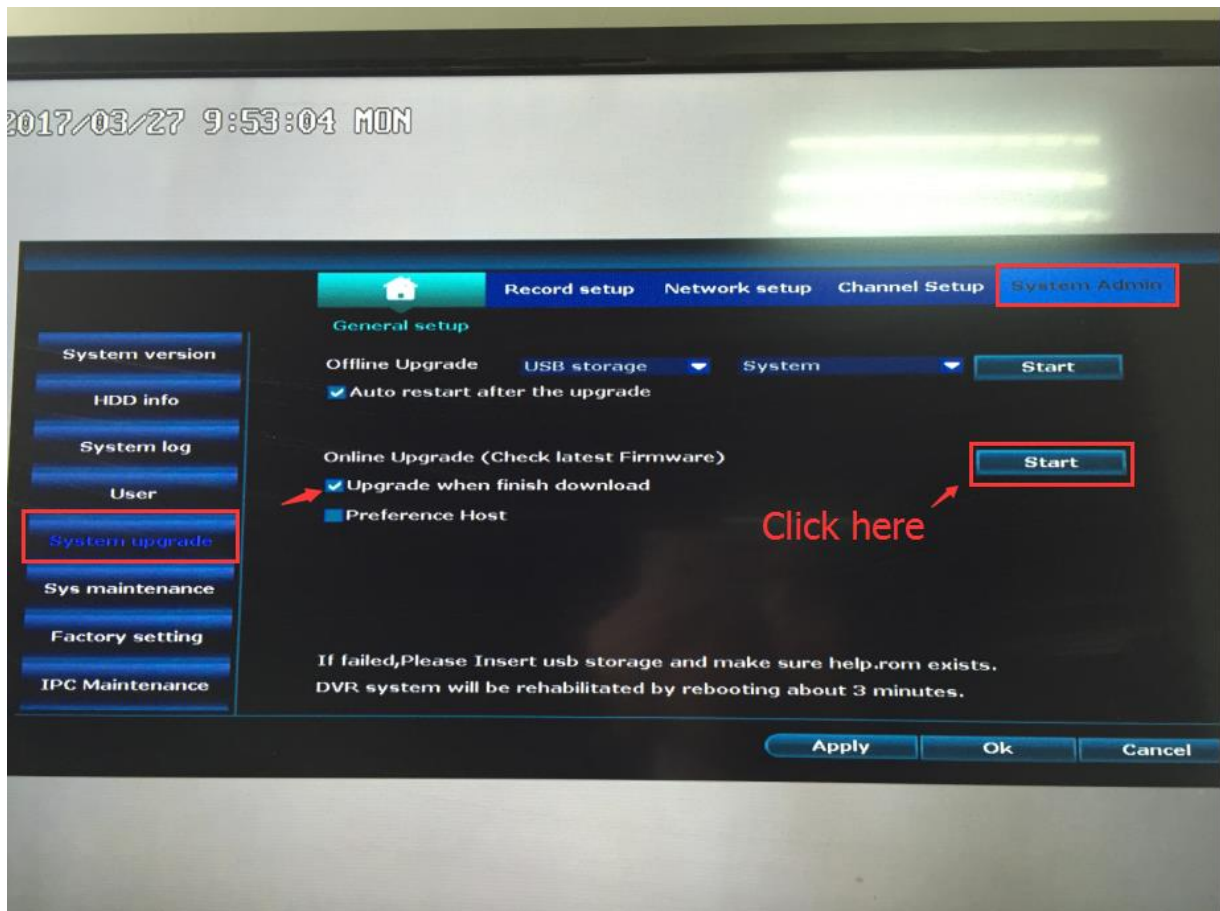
2017/03/27 9:53:04 MON

General setup

Record setup

Network setup

Channel Setup

System Admin

System version

HDD info

System log

User

System upgrade

Sys maintenance

Factory setting

IPC Maintenance

Offline Upgrade USB storage System Start

Auto restart after the upgrade

Online Upgrade (Check latest Firmware) Start

Upgrade when finish download

Preference Host

Click here

If failed,Please Insert usb storage and make sure help.rom exists.
DVR system will be rehabilitated by rebooting about 3 minutes.

Apply Ok Cancel